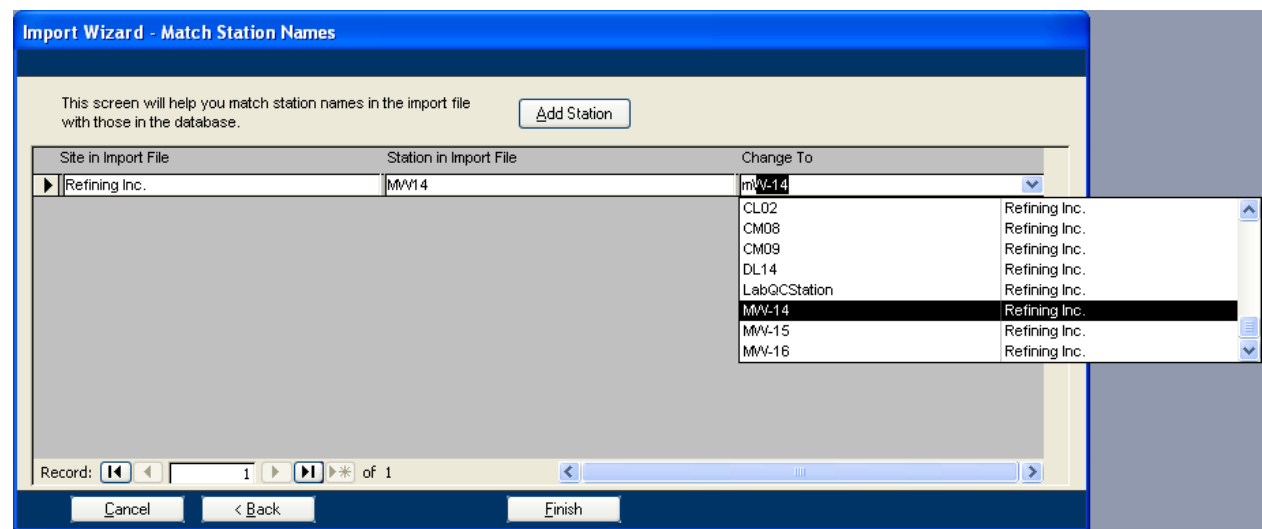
Import Wizard - Match Station Names

This screen will help you match station names in the import file with those in the database.

Add Station

| Site in Import File | Station in Import File | Change To |
|---|---|---|
| Refining Inc. | MW14 | mW-14 |

| | |
|---|---|
| CL02 | Refining Inc. |
| CM08 | Refining Inc. |
| CM09 | Refining Inc. |
| DL14 | Refining Inc. |
| LabQCStation | Refining Inc. |
| MW-14 | Refining Inc. |
| MW-15 | Refining Inc. |
| MW-16 | Refining Inc. |

Record: 1 of 1

Cancel
< Back
Finish